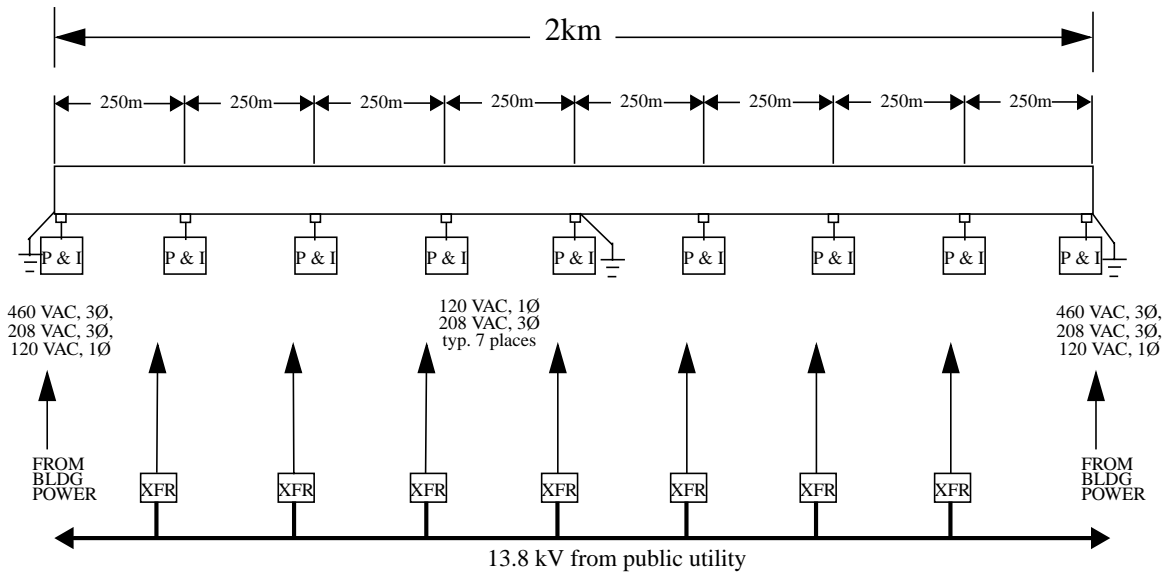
2km

250m 250m 250m 250m 250m 250m 250m 250m

P & I P & I P & I P & I P & I P & I P & I P & I P & I

460 VAC, 3Ø,
208 VAC, 3Ø,
120 VAC, 1Ø

120 VAC, 1Ø
208 VAC, 3Ø
typ. 7 places

460 VAC, 3Ø,
208 VAC, 3Ø,
120 VAC, 1Ø

FROM
BLDG
POWER

XFR XFR XFR XFR XFR XFR XFR

FROM
BLDG
POWER

13.8 kV from public utility